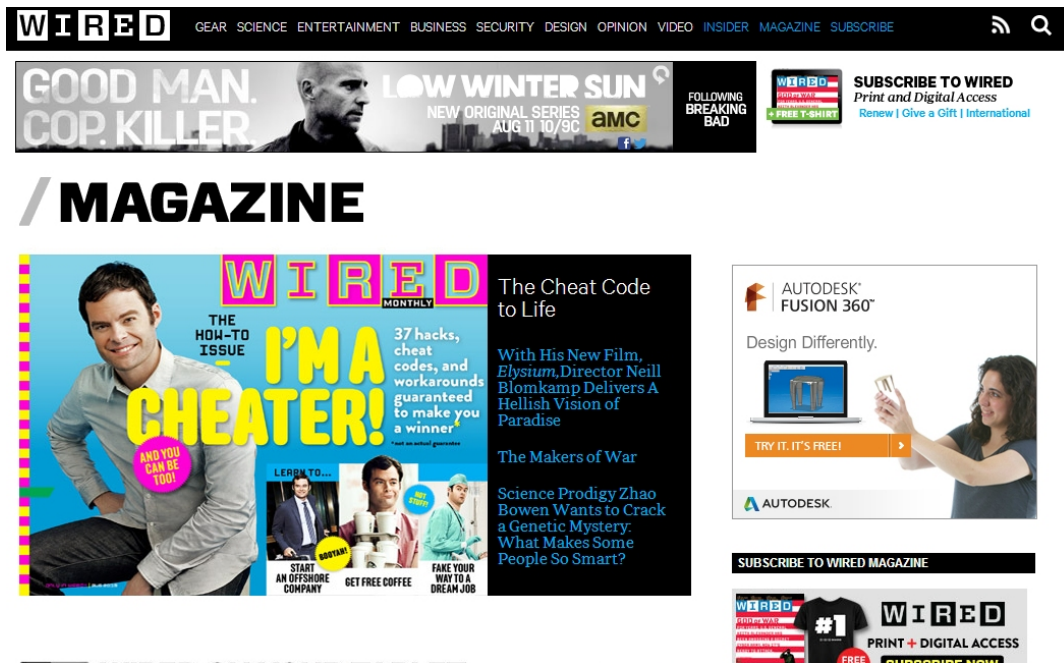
WIRED GEAR SCIENCE ENTERTAINMENT BUSINESS SECURITY DESIGN OPINION VIDEO INSIDER MAGAZINE SUBSCRIBE

GOOD MAN. COP. KILLER. LOW WINTER SUN NEW ORIGINAL SERIES AUG 11 10/9C amc FOLLOWING BREAKING BAD

WIRED + FREE T-SHIRT SUBSCRIBE TO WIRED Print and Digital Access Renew | Give a Gift | International

/ MAGAZINE

WIRED MONTHLY THE HOW-TO ISSUE I'M A CHEATER! 37 hacks, cheat codes, and workarounds guaranteed to make you a winner *not an actual guarantee AND YOU CAN BE TOO! LEARN TO... START AN OFFSHORE COMPANY BOOYAH! GET FREE COFFEE HOT STUFF! FAKE YOUR WAY TO A DREAM JOB

The Cheat Code to Life

With His New Film, Elysium, Director Neill Blomkamp Delivers A Hellish Vision of Paradise

The Makers of War

Science Prodigy Zhao Bowen Wants to Crack a Genetic Mystery: What Makes Some People So Smart?

AUTODESK® FUSION 360™ Design Differently. TRY IT. IT'S FREE! AUTODESK.

SUBSCRIBE TO WIRED MAGAZINE

WIRED #1 WIRED PRINT + DIGITAL ACCESS FREE SUBSCRIBE NOW